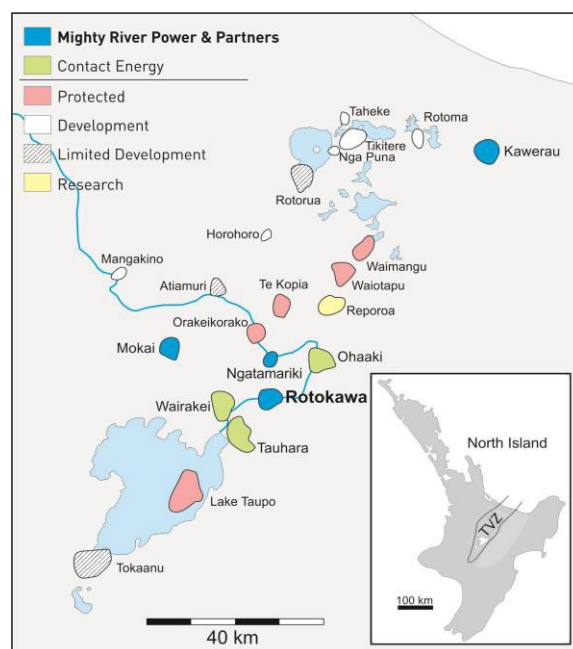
Mighty River Power & Partners
Contact Energy
Protected
Development
Limited Development
Research

Taheke
Rotoma
Tikitere
Nga Puna
Kawerau
Rotorua
Horohoro
Mangakino
Waimangu
Waiotapu
Atiamuri
Te Kopia
Reporoa
Orakeikorako
Mokai
Ngatamariki
Ohaaki
Wairakei
Rotokawa
Tauhara
Lake Taupo
Tokaanu
40 km

North Island
TVZ
100 km